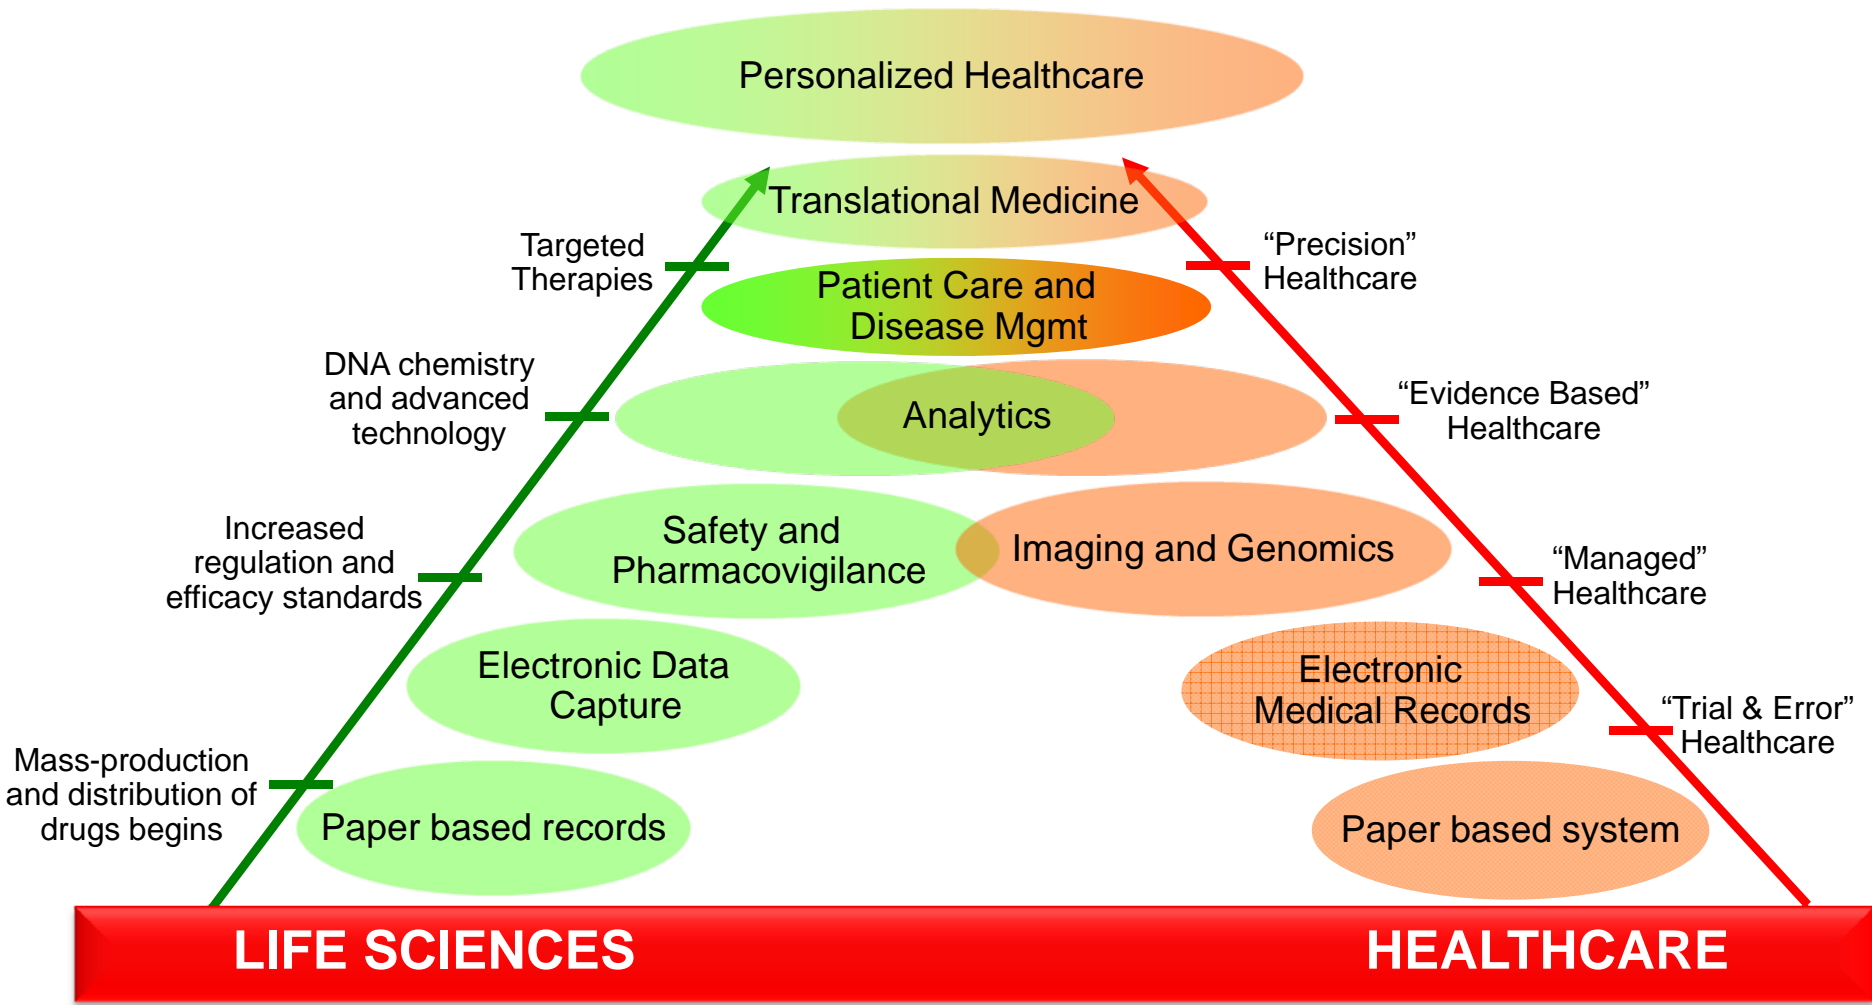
Personalized Healthcare

Translational Medicine

Targeted Therapies

"Precision" Healthcare

Patient Care and Disease Mgmt

DNA chemistry and advanced technology

Analytics

"Evidence Based" Healthcare

Increased regulation and efficacy standards

Safety and Pharmacovigilance

Imaging and Genomics

"Managed" Healthcare

Electronic Data Capture

Electronic Medical Records

"Trial & Error" Healthcare

Mass-production and distribution of drugs begins

Paper based records

Paper based system

LIFE SCIENCES

HEALTHCARE